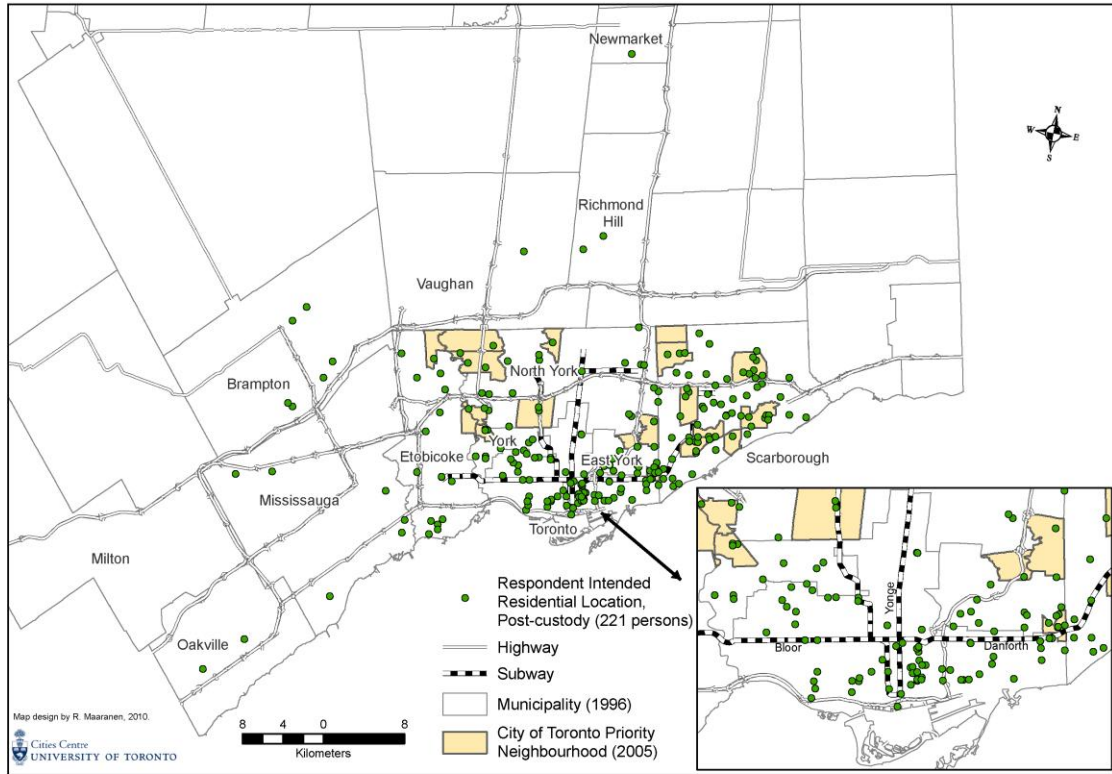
Newmarket

N
W E
S

Richmond Hill

Vaughan

Brampton

North York

York

Etobicoke

East York

Scarborough

Mississauga

Toronto

Milton

Oakville

Yonge

Bloor

Danforth

Respondent Intended Residential Location, Post-custody (221 persons)

Highway

Subway

Municipality (1996)

City of Toronto Priority Neighbourhood (2005)

Map design by R. Maaranen, 2010.

8 4 0 8
Kilometers

Cities Centre
UNIVERSITY OF TORONTO